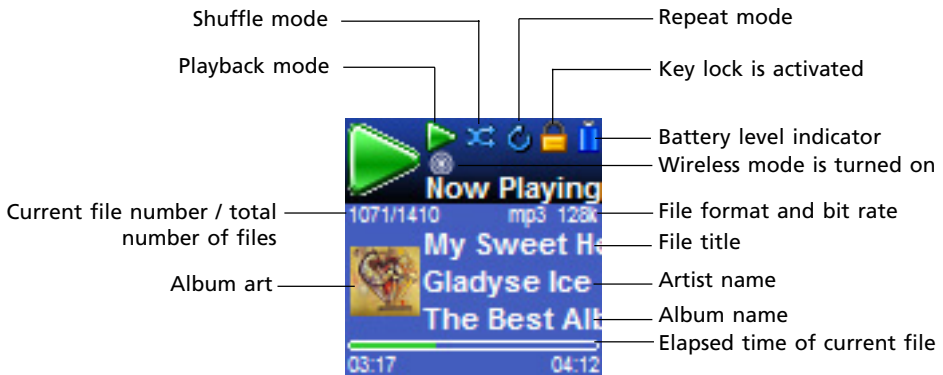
Shuffle mode
Repeat mode
Playback mode
Key lock is activated
Battery level indicator
Wireless mode is turned on
Now Playing
Current file number / total number of files
1071/1410
mp3 128k
File format and bit rate
My Sweet H
File title
Album art
Gladyse Ice
Artist name
Album name
The Best Al
Elapsed time of current file
03:17
04:12